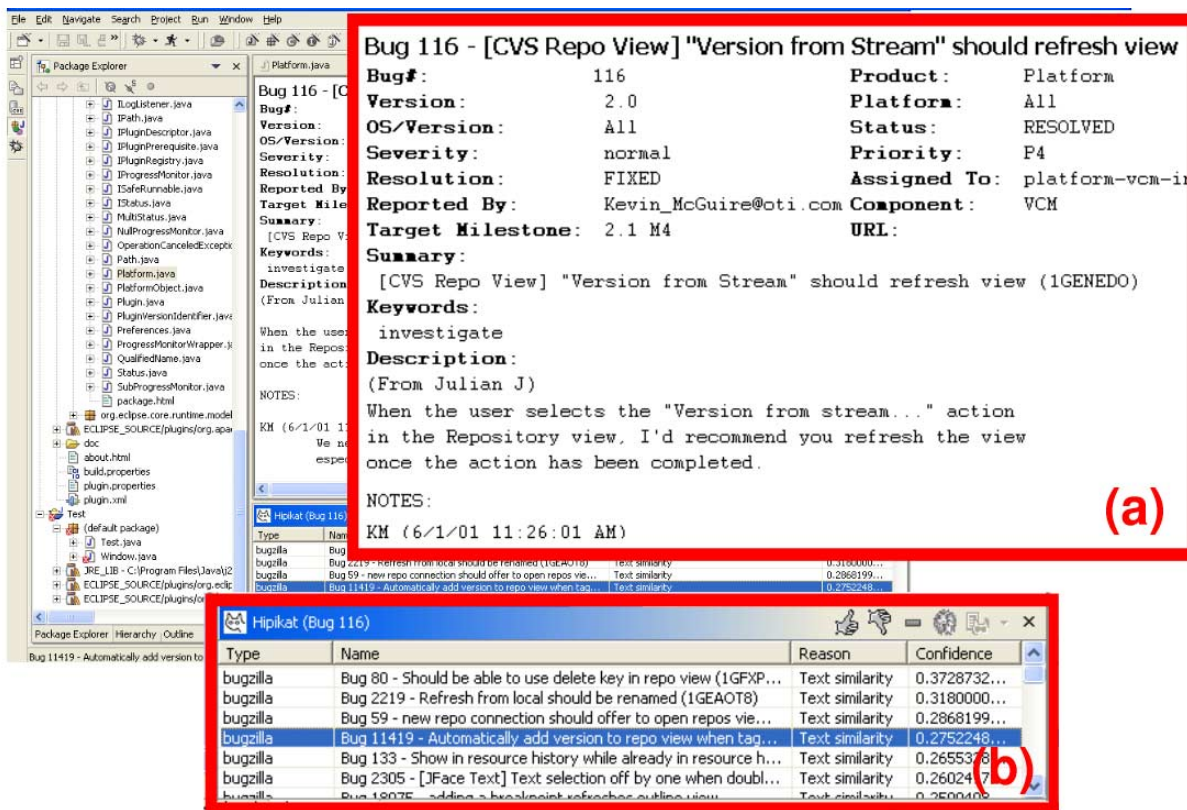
File Edit Navigate Search Project Run Window Help

Package Explorer

ILogListener.java
IPath.java
IPluginDescriptor.java
IPluginPrerequisite.java
IPluginRegistry.java
IProgressMonitor.java
ISafeRunnable.java
IStatus.java
MultiStatus.java
NullProgressMonitor.java
OperationCanceledExceptic
Path.java
Platform.java
PlatformObject.java
Plugin.java
PluginVersionIdentifier.java
Preferences.java
ProgressMonitorWrapper.j
QualifiedName.java
Status.java
SubProgressMonitor.java
package.html
org.eclipse.core.runtime.model
ECLIPSE_SOURCE/plugins/org.apa
doc
about.html
build.properties
plugin.properties
plugin.xml
Test
(default package)
Test.java
Window.java
JRE_LIB - C:\Program Files\Java\j2
ECLIPSE_SOURCE/plugins/org.eclip
ECLIPSE_SOURCE/plugins/or

Package Explorer Hierarchy Outline

Bug 11419 - Automatically add version to

Platform.java

Bug 116 - [CVS Repo View] "Version from Stream" should refresh view

| Bug#: | 116 | Product: | Platform |
|---|---|---|---|
| Version: | 2.0 | Platform: | All |
| OS/Version: | All | Status: | RESOLVED |
| Severity: | normal | Priority: | P4 |
| Resolution: | FIXED | Assigned To: | platform-vcm-i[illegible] |
| Reported By: | Kevin_McGuire@oti.com | Component: | VCM |
| Target Milestone: | 2.1 M4 | URL: | |

Summary:
[CVS Repo View] "Version from Stream" should refresh view (1GENEDO)

Keywords:
investigate

Description:
(From Julian J)
When the user selects the "Version from stream..." action in the Repository view, I'd recommend you refresh the view once the action has been completed.

NOTES:

KM (6/1/01 11:26:01 AM)

(a)

Hipikat (Bug 116)

| Type | Name | Reason | Confidence |
|---|---|---|---|
| bugzilla | Bug 80 - Should be able to use delete key in repo view (1GFXP... | Text similarity | 0.3728732... |
| bugzilla | Bug 2219 - Refresh from local should be renamed (1GEAOT8) | Text similarity | 0.3180000... |
| bugzilla | Bug 59 - new repo connection should offer to open repos vie... | Text similarity | 0.2868199... |
| bugzilla | Bug 11419 - Automatically add version to repo view when tag... | Text similarity | 0.2752248... |
| bugzilla | Bug 133 - Show in resource history while already in resource h... | Text similarity | 0.26553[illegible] |
| bugzilla | Bug 2305 - [JFace Text] Text selection off by one when doubl... | Text similarity | 0.26024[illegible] |

(b)